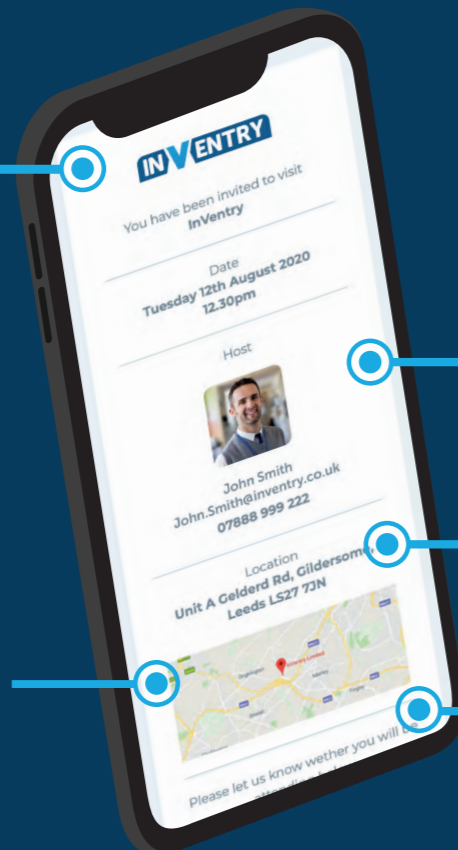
INVENTRY

You have been invited to visit
InVentry

Date
Tuesday 12th August 2020
12.30pm

Host

John Smith
John.Smith@inventry.co.uk
07888 999 222

Location
Unit A Gelderd Rd, Gildersome
Leeds LS27 7JN

Please let us know wether you will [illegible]